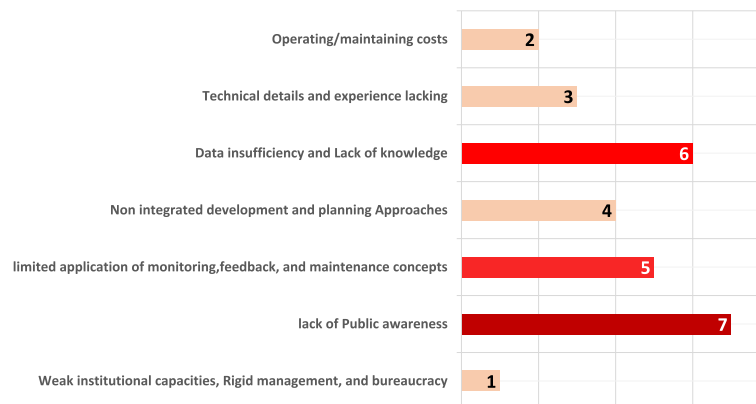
Operating/maintaining costs 2

Technical details and experience lacking 3

Data insufficiency and Lack of knowledge 6

Non integrated development and planning Approaches 4

limited application of monitoring,feedback, and maintenance concepts 5

lack of Public awareness 7

Weak institutional capacities, Rigid management, and bureaucracy 1